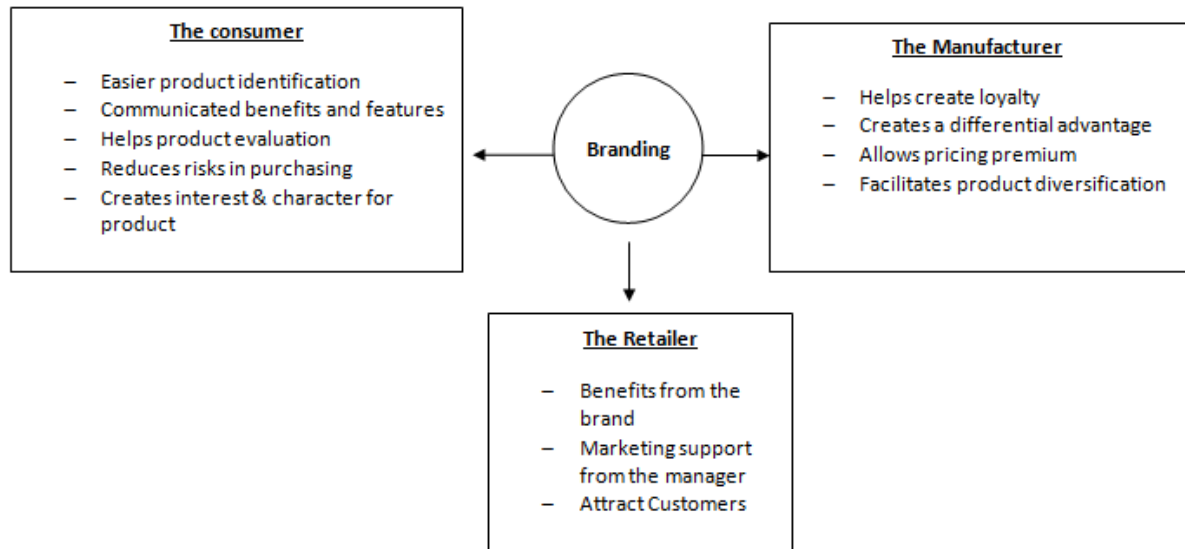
The consumer

– Easier product identification
– Communicated benefits and features
– Helps product evaluation
– Reduces risks in purchasing
– Creates interest & character for product

Branding

The Manufacturer

– Helps create loyalty
– Creates a differential advantage
– Allows pricing premium
– Facilitates product diversification

The Retailer

– Benefits from the brand
– Marketing support from the manager
– Attract Customers